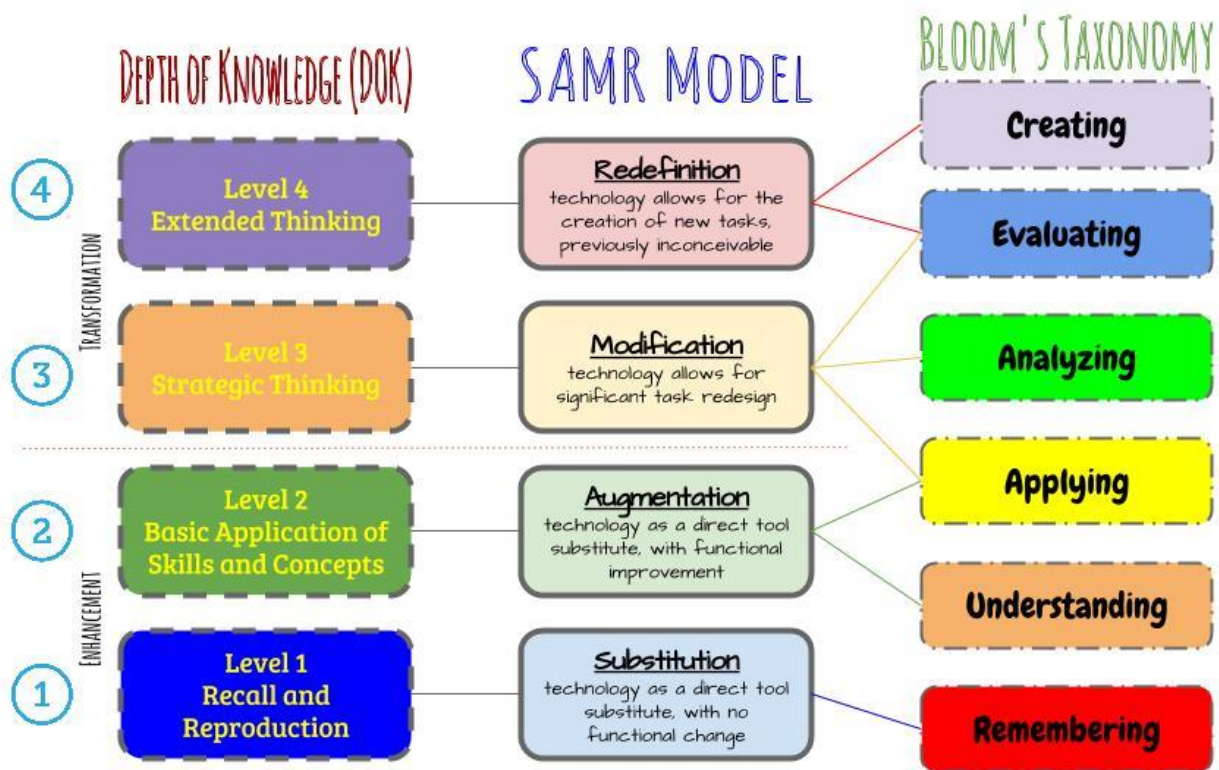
DEPTH OF KNOWLEDGE (DOK)

SAMR MODEL

BLOOM'S TAXONOMY

TRANSFORMATION

ENHANCEMENT

4

Level 4
Extended Thinking

Redefinition
technology allows for the creation of new tasks, previously inconceivable

3

Level 3
Strategic Thinking

Modification
technology allows for significant task redesign

2

Level 2
Basic Application of Skills and Concepts

Augmentation
technology as a direct tool substitute, with functional improvement

1

Level 1
Recall and Reproduction

Substitution
technology as a direct tool substitute, with no functional change

Creating

Evaluating

Analyzing

Applying

Understanding

Remembering